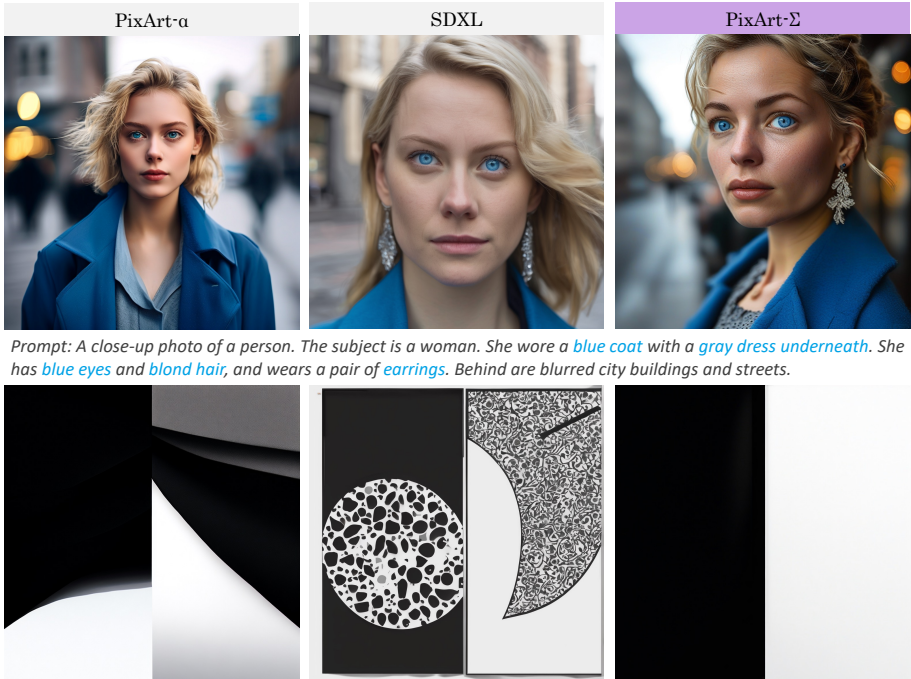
PixArt-α

SDXL

PixArt-Σ

Prompt: A close-up photo of a person. The subject is a woman. She wore a blue coat with a gray dress underneath. She has blue eyes and blond hair, and wears a pair of earrings. Behind are blurred city buildings and streets.